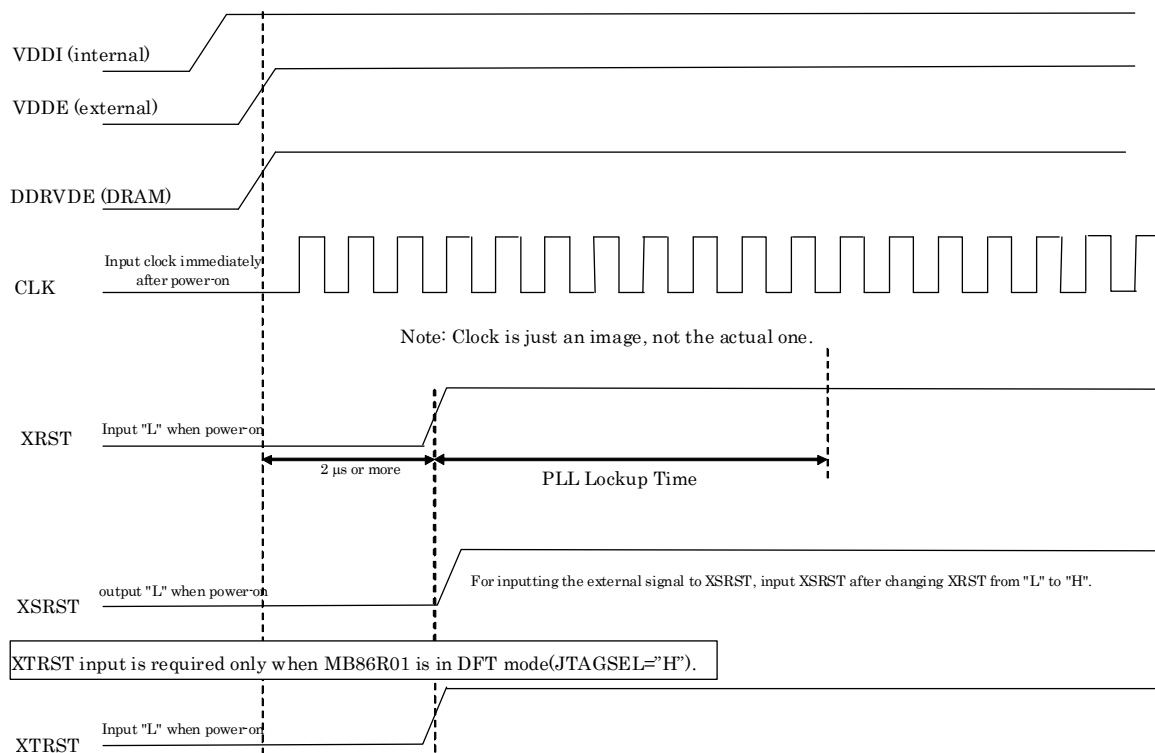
VDDI (internal)

VDDE (external)

DDRVDE (DRAM)

Input clock immediately after power-on

CLK

Note: Clock is just an image, not the actual one.

XRST

Input "L" when power-on

2 μs or more

PLL Lockup Time

XSRST

output "L" when power-on

For inputting the external signal to XSRST, input XSRST after changing XRST from "L" to "H".

XTRST input is required only when MB86R01 is in DFT mode(JTAGSEL="H").

XTRST

Input "L" when power-on